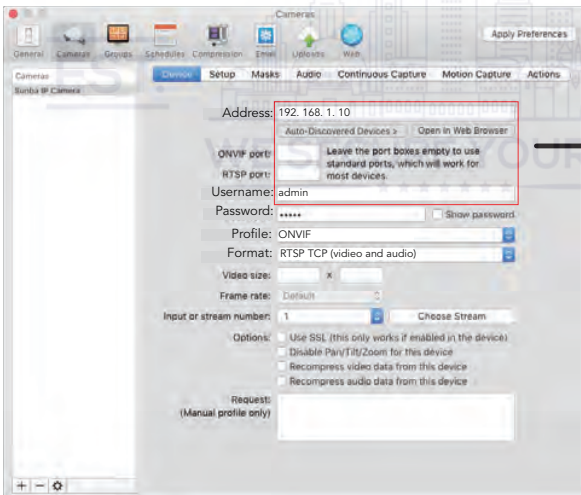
Cameras

General Cameras Groups Schedules Compression Email Uploads Web

Apply Preferences

Cameras
Sunba IP Camera

Device Setup Masks Audio Continuous Capture Motion Capture Actions

Address: 192. 168. 1. 10

Auto-Discovered Devices > Open in Web Browser

ONVIF port:
RTSP port:
Leave the port boxes empty to use standard ports, which will work for most devices.

Username: admin

Password: •••••
Show password

Profile: ONVIF

Format: RTSP TCP (video and audio)

Video size: x

Frame rate: Default

Input or stream number: 1 Choose Stream

Options: Use SSL (this only works if enabled in the device)
Disable Pan/Tilt/Zoom for this device
Recompress video data from this device
Recompress audio data from this device

Request:
(Manual profile only)

+ −